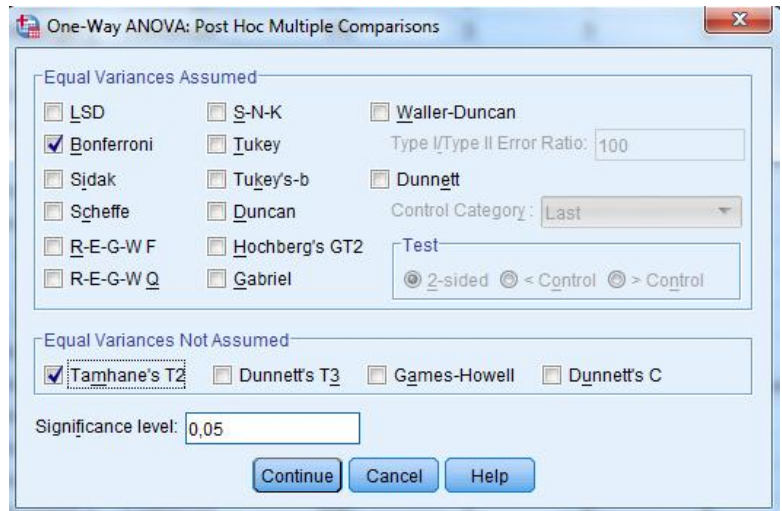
One-Way ANOVA: Post Hoc Multiple Comparisons

Equal Variances Assumed

LSD
Bonferroni
Sidak
Scheffe
R-E-G-W F
R-E-G-W Q

S-N-K
Tukey
Tukey's-b
Duncan
Hochberg's GT2
Gabriel

Waller-Duncan
Type I/Type II Error Ratio: 100
Dunnett
Control Category: Last
Test
2-sided < Control > Control

Equal Variances Not Assumed
Tamhane's T2 Dunnett's T3 Games-Howell Dunnett's C

Significance level: 0,05

Continue Cancel Help